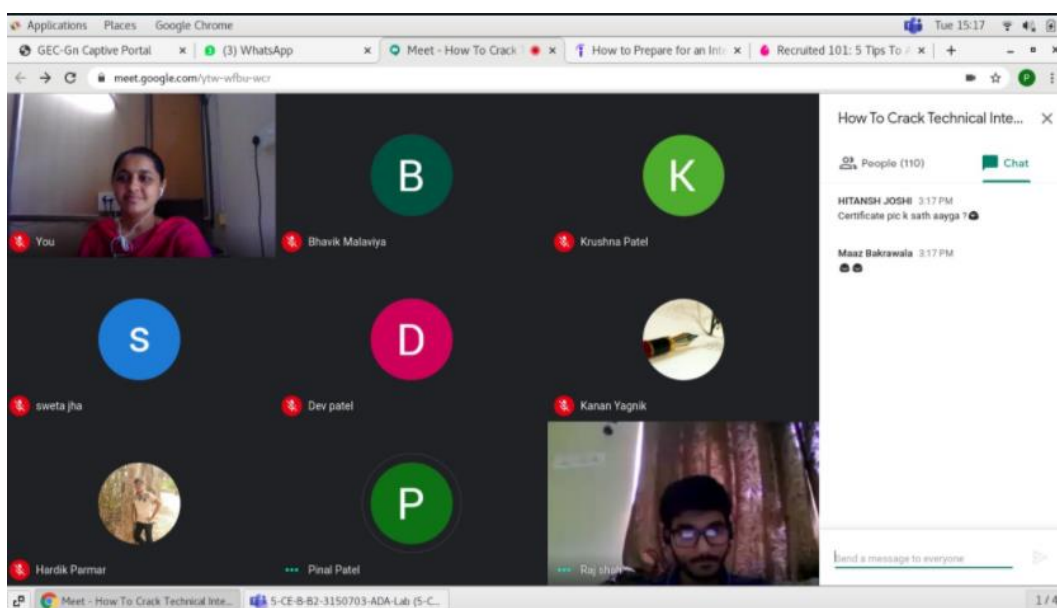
Applications Places Google Chrome
Tue 15:17

GEC-Gn Captive Portal ×
(3) WhatsApp ×
Meet - How To Crack ×
How to Prepare for an Int ×
Recruited 101: 5 Tips To ×
+

meet.google.com/ytw-wfbu-wcr

B
K
You
Bhavik Malaviya
Krushna Patel
S
D
sweta jha
Dev patel
Kanan Yagnik
P
Hardik Parmar
Pinal Patel
Raj shah

How To Crack Technical Inte...
People (110)
Chat

HITANSH JOSHI 3:17 PM
Certificate pic k sath aayga ?

Maaz Bakrawala 3:17 PM

Send a message to everyone

Meet - How To Crack Technical Inte...
5-CE-B-B2-3150703-ADA-Lab (5-C...
1/4